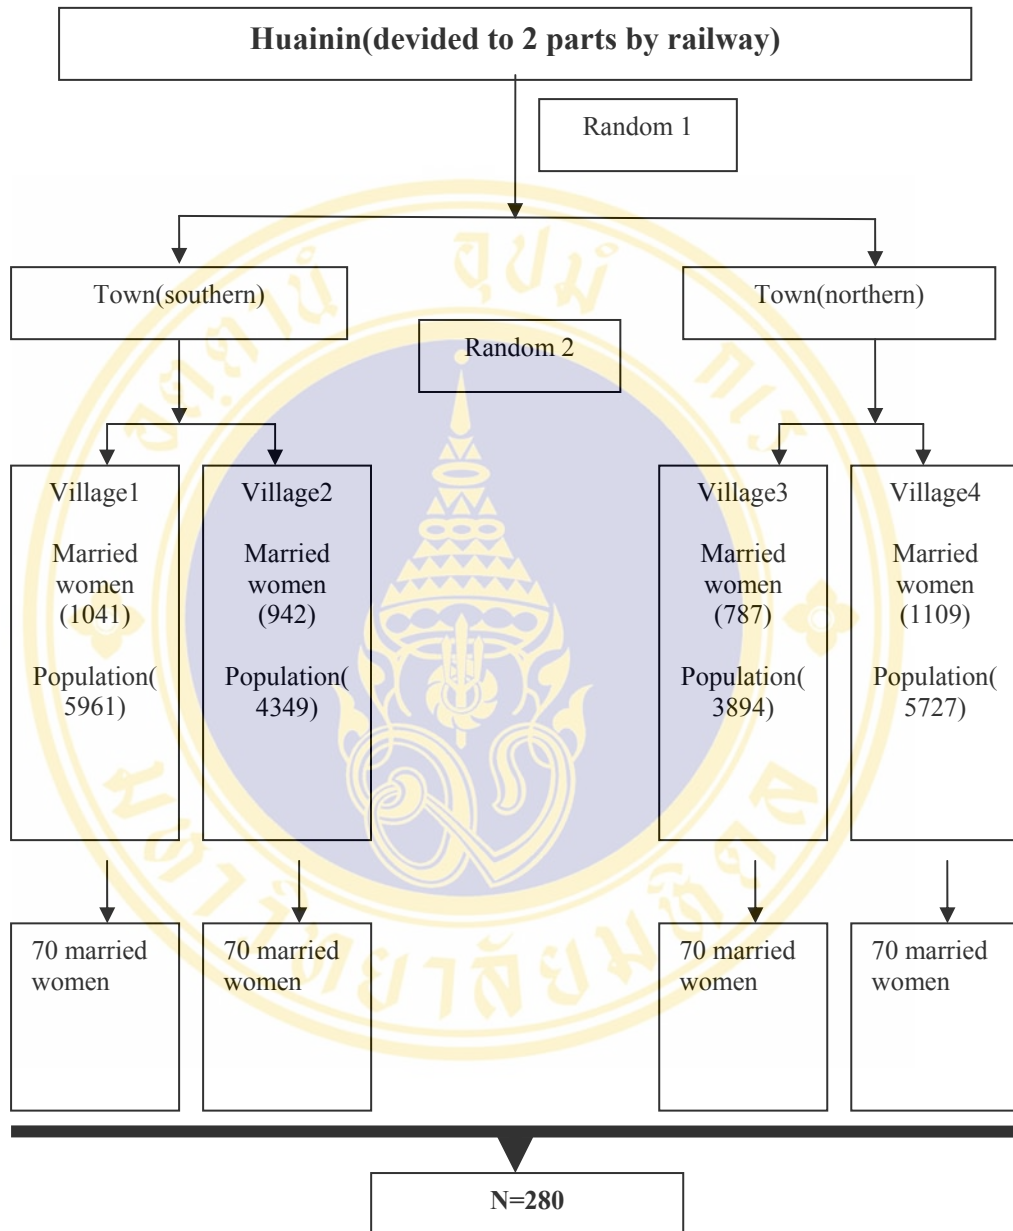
Huainin(devided to 2 parts by railway)

Random 1

Town(southern)

Town(northern)

Random 2

Village1

Married women (1041)

Population( 5961)

Village2

Married women (942)

Population( 4349)

Village3

Married women (787)

Population( 3894)

Village4

Married women (1109)

Population( 5727)

70 married women

70 married women

70 married women

70 married women

N=280